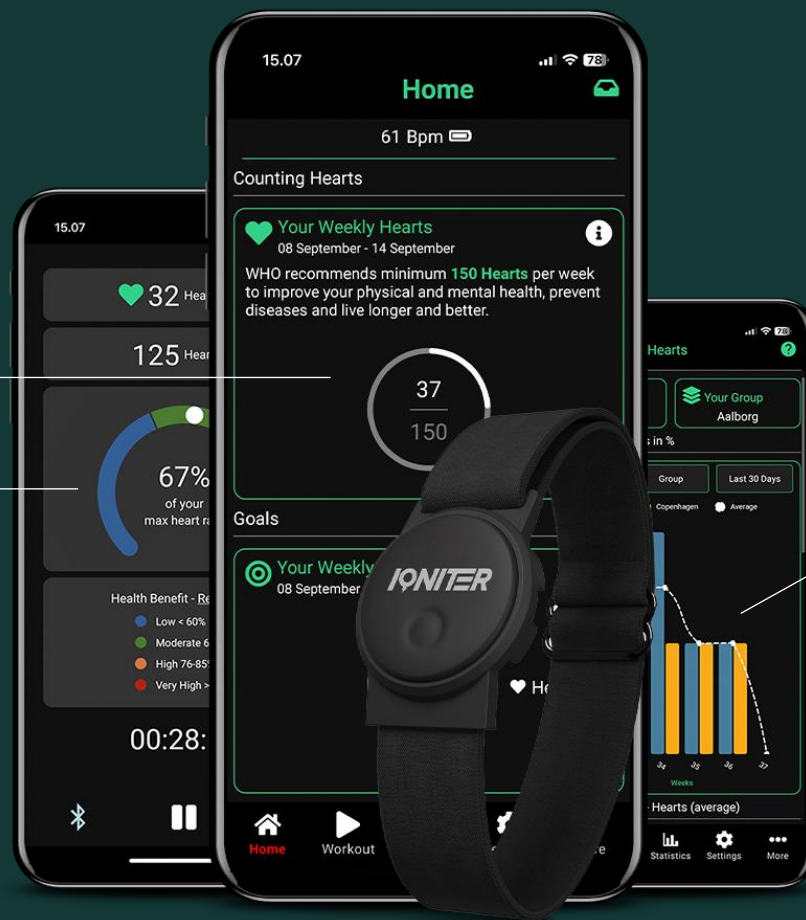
15.07

Home

61 Bpm

Counting Hearts

Your Weekly Hearts
08 September - 14 September

WHO recommends minimum 150 Hearts per week to improve your physical and mental health, prevent diseases and live longer and better.

37
150

Goals

Your Weekly
08 September

He

Home Workout

15.07

32 Hea

125 Hear

67%
of your
max heart ra

Health Benefit - Re
Low < 60%
Moderate 6
High 76-85
Very High >

00:28:

Hearts

Your Group
Aalborg

s in %

Group
Last 30 Days

Copenhagen
Average

34 35 36 37
Weeks

Hearts (average)

Statistics Settings More

IGNITER